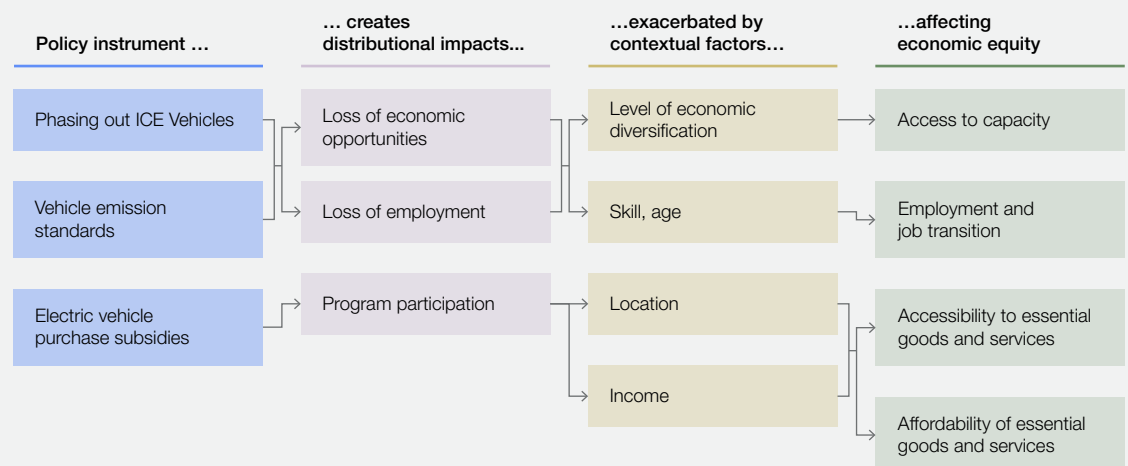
Policy instrument …

… creates distributional impacts...

…exacerbated by contextual factors…

…affecting economic equity

Phasing out ICE Vehicles

Vehicle emission standards

Electric vehicle purchase subsidies

Loss of economic opportunities

Loss of employment

Program participation

Level of economic diversification

Skill, age

Location

Income

Access to capacity

Employment and job transition

Accessibility to essential goods and services

Affordability of essential goods and services